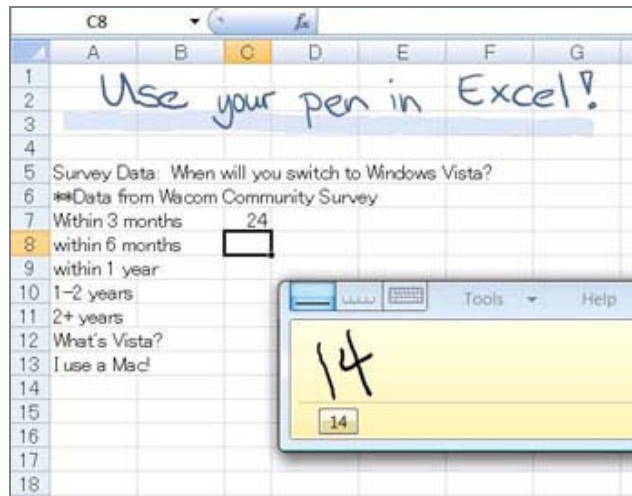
C8
$f_x$

| | A | B | C | D | E | F | G |
|---|---|---|---|---|---|---|---|
| 1 | | | | | | | |
| 2 | Use your pen in Excel! | | | | | | |
| 3 | | | | | | | |
| 4 | | | | | | | |
| 5 | Survey Data: When will you switch to Windows Vista? | | | | | | |
| 6 | **Data from Wacom Community Survey | | | | | | |
| 7 | Within 3 months | | 24 | | | | |
| 8 | within 6 months | | | | | | |
| 9 | within 1 year | | | | | | |
| 10 | 1-2 years | | | | | | |
| 11 | 2+ years | | | | | | |
| 12 | What's Vista? | | | | | | |
| 13 | I use a Mac! | | | | | | |
| 14 | | | | | | | |
| 15 | | | | | | | |
| 16 | | | | | | | |
| 17 | | | | | | | |
| 18 | | | | | | | |

Tools
Help
14
14